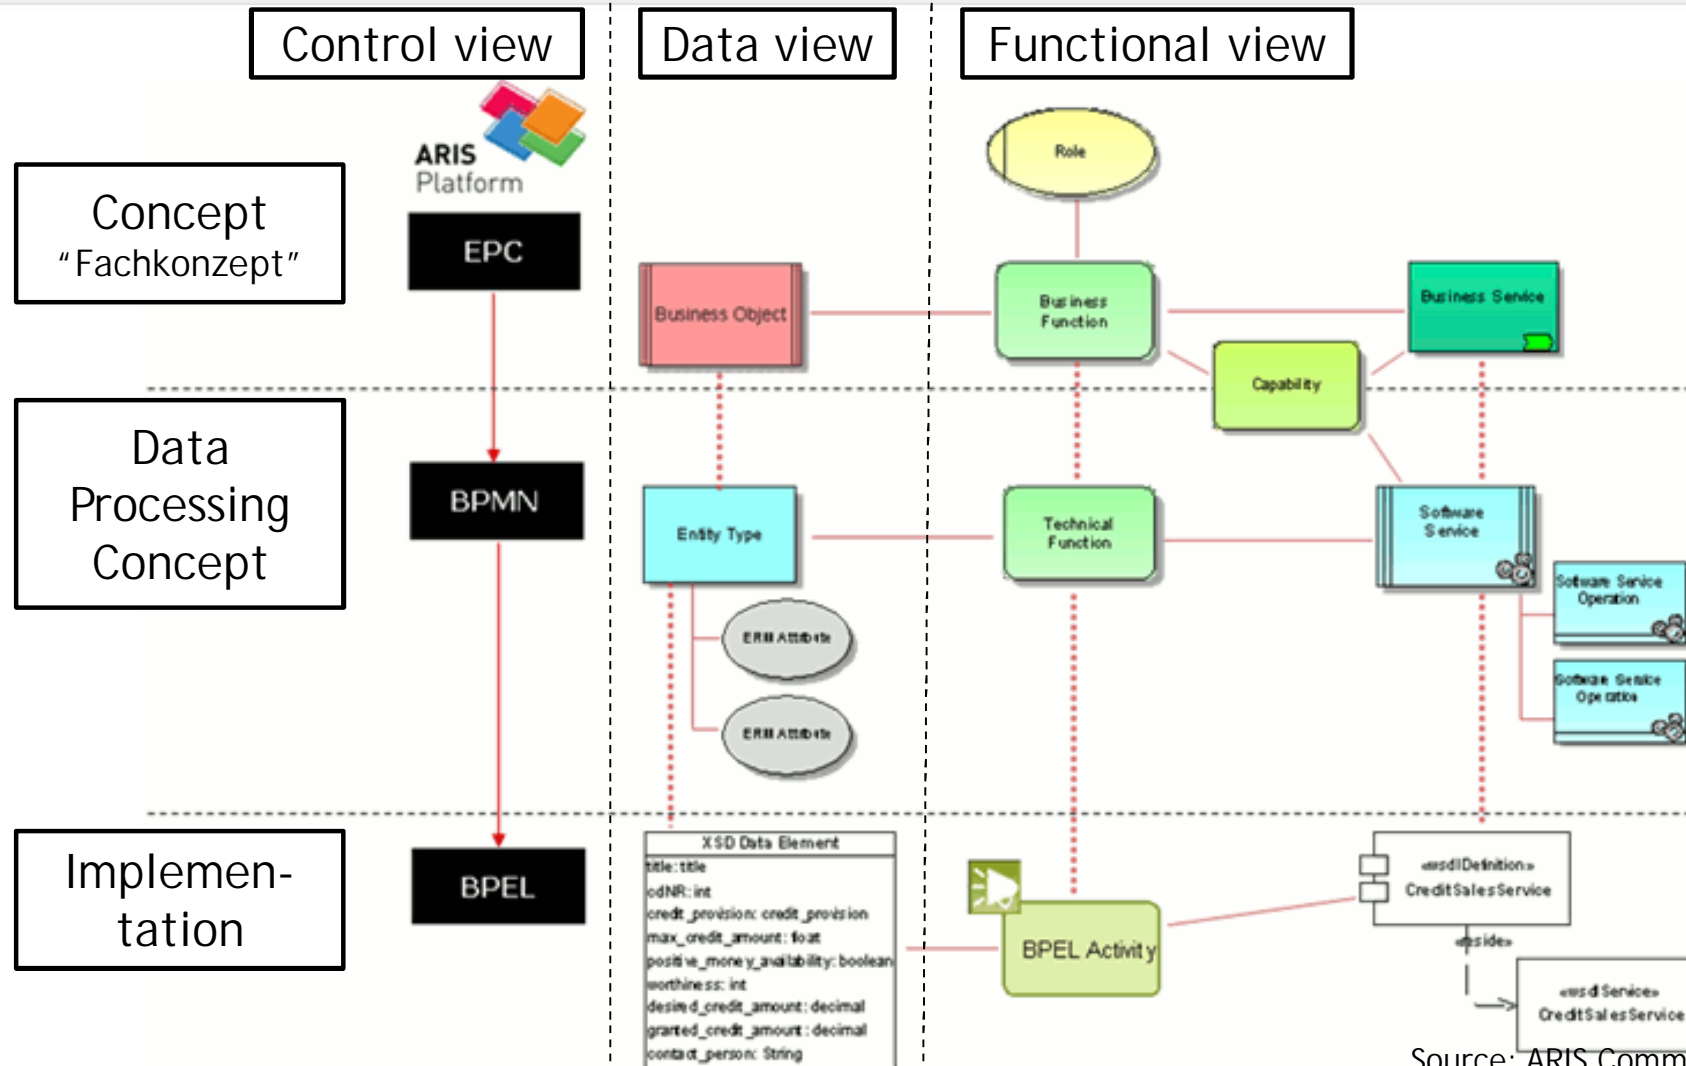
Control view

Data view

Functional view

ARIS Platform

Concept "Fachkonzept"

EPC

Role

Business Object

Business Function

Business Service

Capability

Data Processing Concept

BPMN

Entity Type

Technical Function

Software Service

Software Service Operation

Software Service Operation

ERM Attribute

ERM Attribute

Implementation

BPEL

XSD Data Element
title: title
cdNR: int
credit_provision: credit_provision
max_credit_amount: float
positive_money_availability: boolean
worthiness: int
desired_credit_amount: decimal
granted_credit_amount: decimal
contact_person: String

BPEL Activity

«wsdlDefinition»
CreditSalesService

«inside»

«wsdlService»
CreditSalesService

Source: ARIS Comm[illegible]